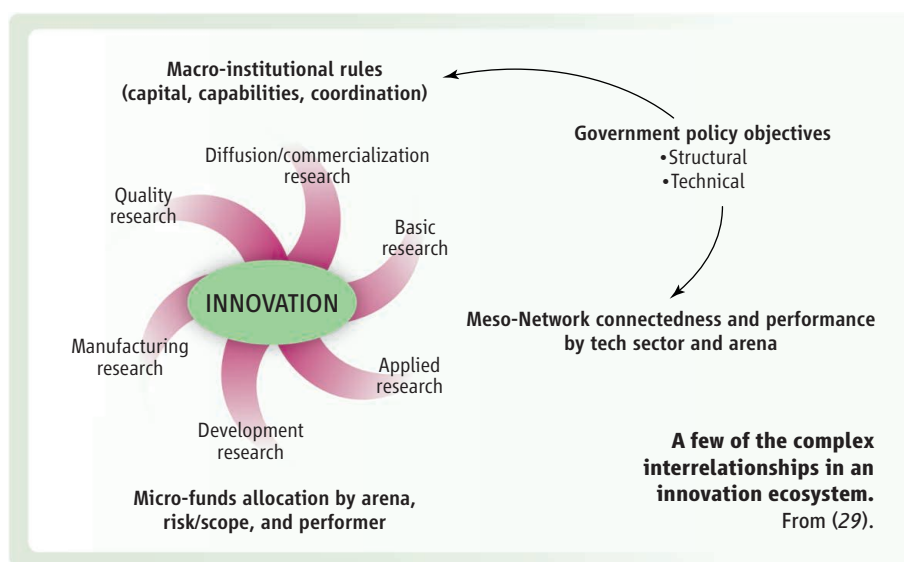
Macro-institutional rules
(capital, capabilities, coordination)

Government policy objectives
•Structural
•Technical

Diffusion/commercialization research

Quality research

Basic research

INNOVATION

Manufacturing research

Applied research

Development research

Meso-Network connectedness and performance by tech sector and arena

Micro-funds allocation by arena, risk/scope, and performer

A few of the complex interrelationships in an innovation ecosystem. From (29).